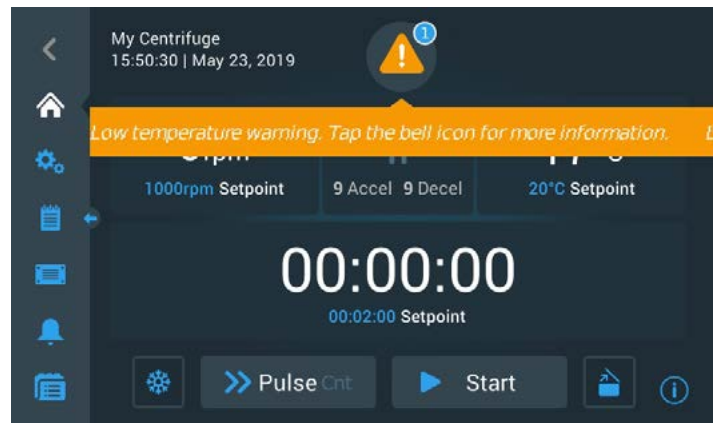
My Centrifuge
15:50:30 | May 23, 2019

1

Low temperature warning. Tap the bell icon for more information.

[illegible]rpm
1000rpm Setpoint

9 Accel 9 Decel

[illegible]
20°C Setpoint

00:00:00
00:02:00 Setpoint

Pulse Cnt

Start